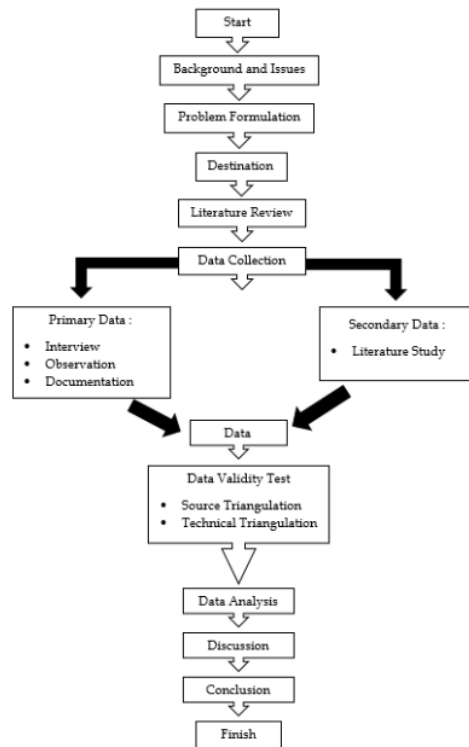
Start

Background and Issues

Problem Formulation

Destination

Literature Review

Data Collection

Primary Data :

- Interview
- Observation
- Documentation

Secondary Data :

- Literature Study

Data

Data Validity Test

- Source Triangulation
- Technical Triangulation

Data Analysis

Discussion

Conclusion

Finish